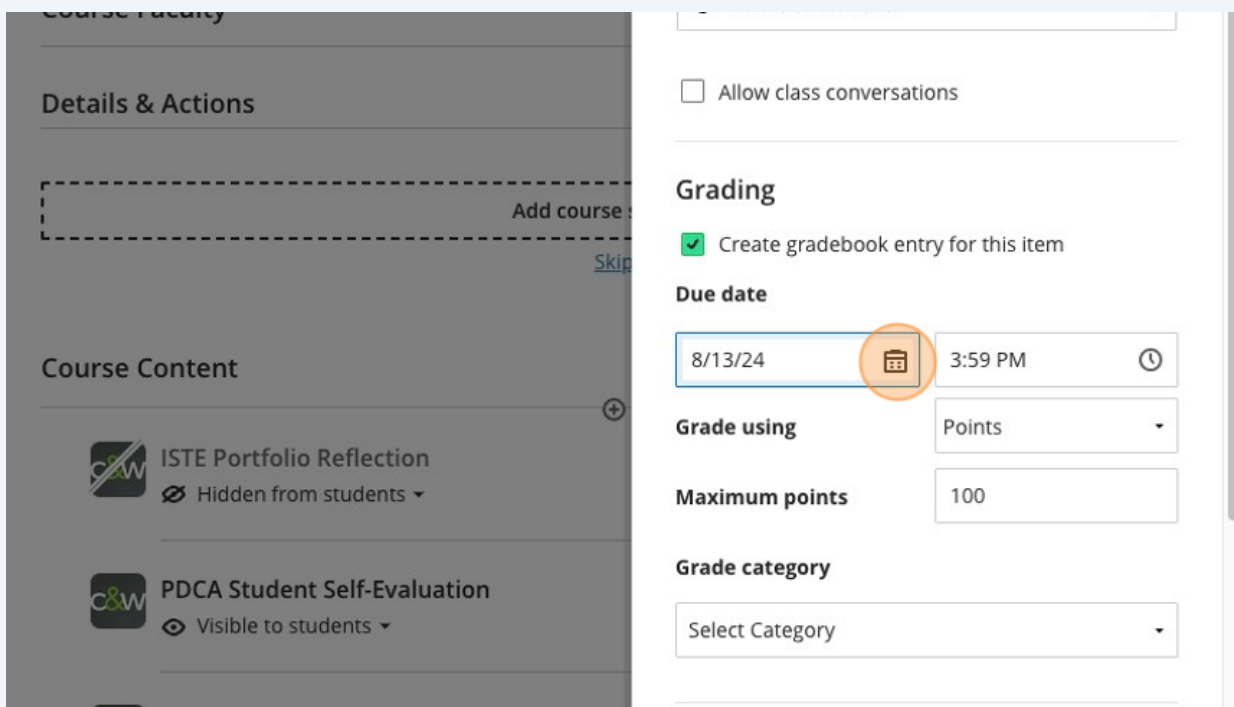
Course Faculty

Details & Actions

Add course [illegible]

Skip

Course Content

C&W ISTE Portfolio Reflection
Hidden from students

C&W PDCA Student Self-Evaluation
Visible to students

Allow class conversations

Grading

Create gradebook entry for this item

Due date

8/13/24

3:59 PM

Grade using

Points

Maximum points

100

Grade category

Select Category